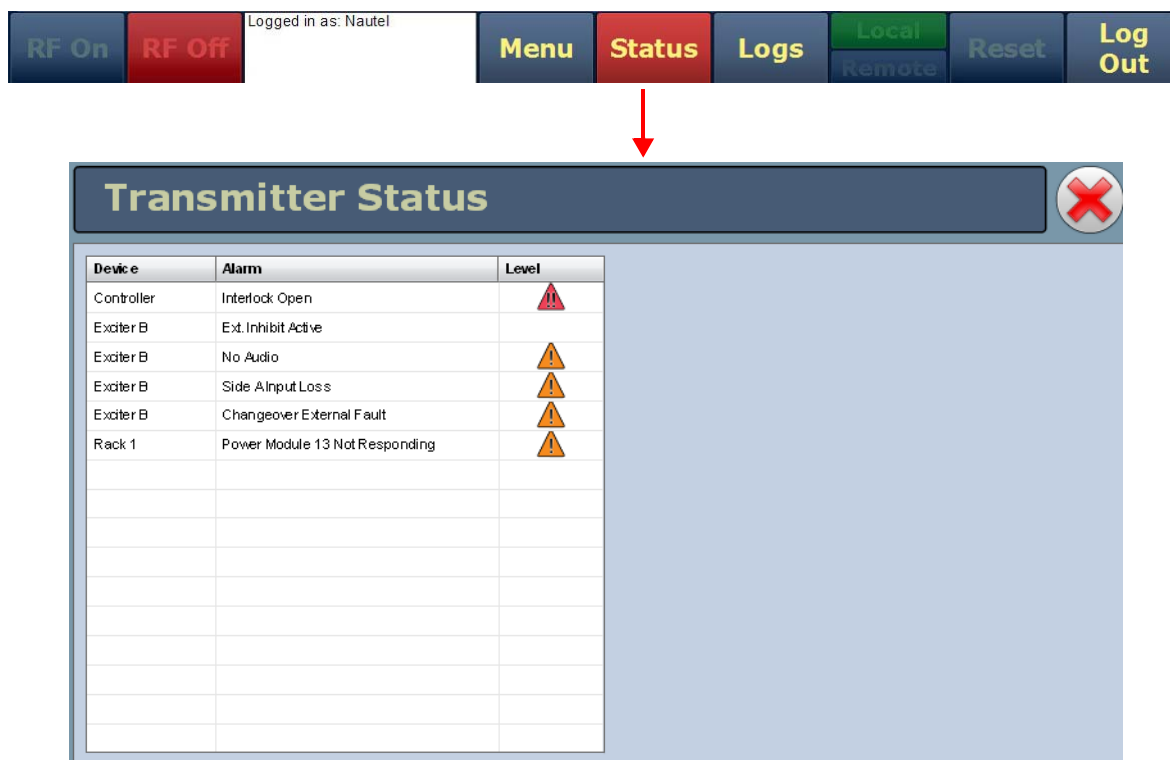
RF On RF Off Logged in as: Nautel Menu Status Logs Local Remote Reset Log Out

Transmitter Status

| Device | Alarm | Level |
|---|---|---|
| Controller | Interlock Open | |
| Exciter B | Ext. Inhibit Active | |
| Exciter B | No Audio | |
| Exciter B | Side A Input Loss | |
| Exciter B | Changeover External Fault | |
| Rack 1 | Power Module 13 Not Responding | |